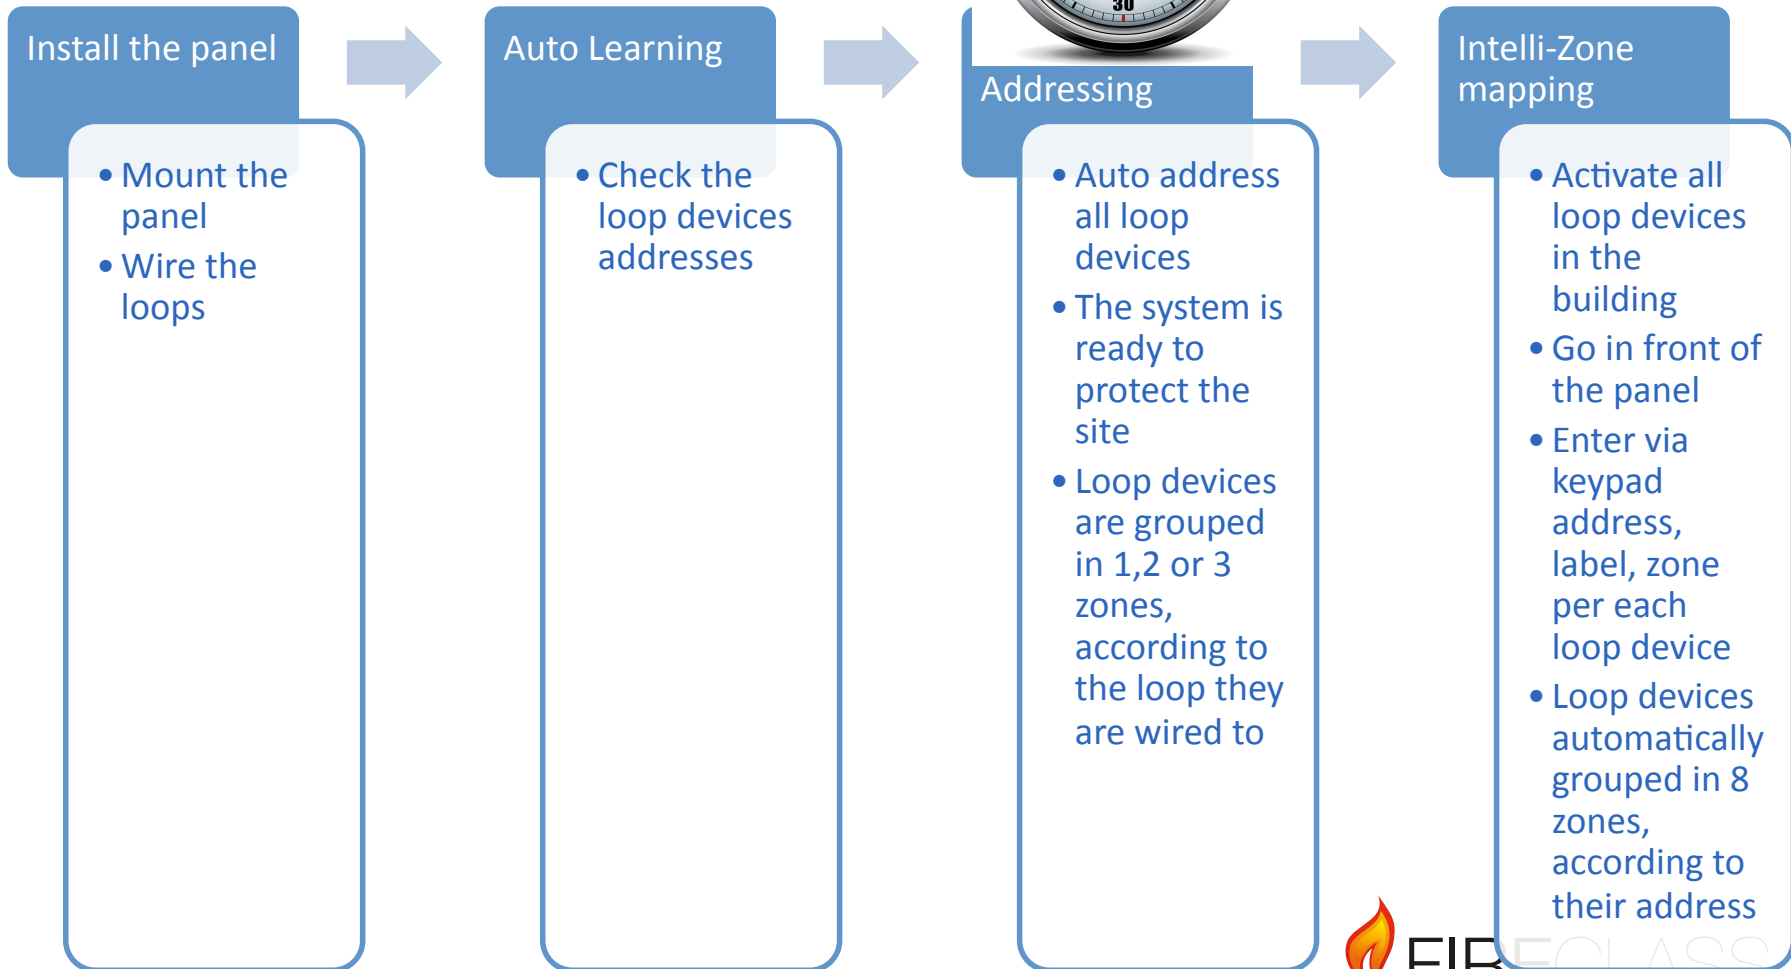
Install the panel

• Mount the panel
• Wire the loops

Auto Learning

• Check the loop devices addresses

30

Addressing

• Auto address all loop devices
• The system is ready to protect the site
• Loop devices are grouped in 1,2 or 3 zones, according to the loop they are wired to

Intelli-Zone mapping

• Activate all loop devices in the building
• Go in front of the panel
• Enter via keypad address, label, zone per each loop device
• Loop devices automatically grouped in 8 zones, according to their address

FIR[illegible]